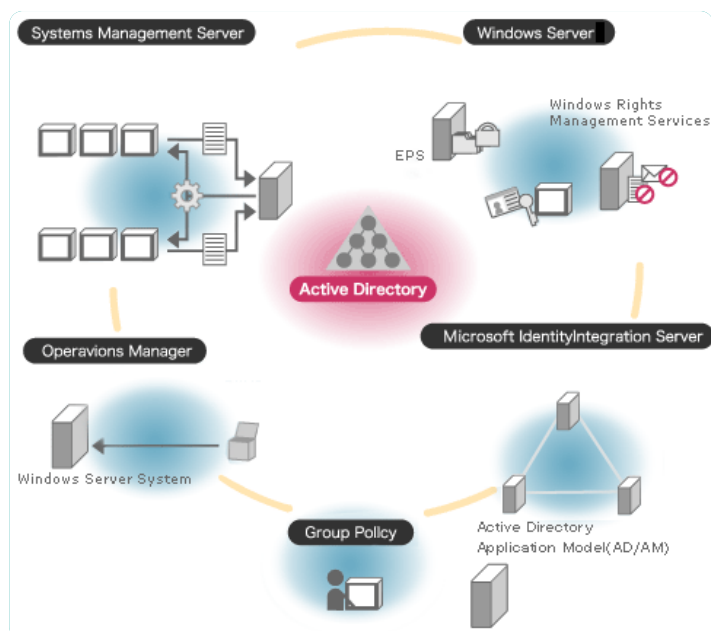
Systems Management Server

Windows Server

Windows Rights Management Services

EPS

Active Directory

Microsoft IdentityIntegration Server

Operavions Manager

Windows Server System

Group Policy

Active Directory Application Model(AD/AM)